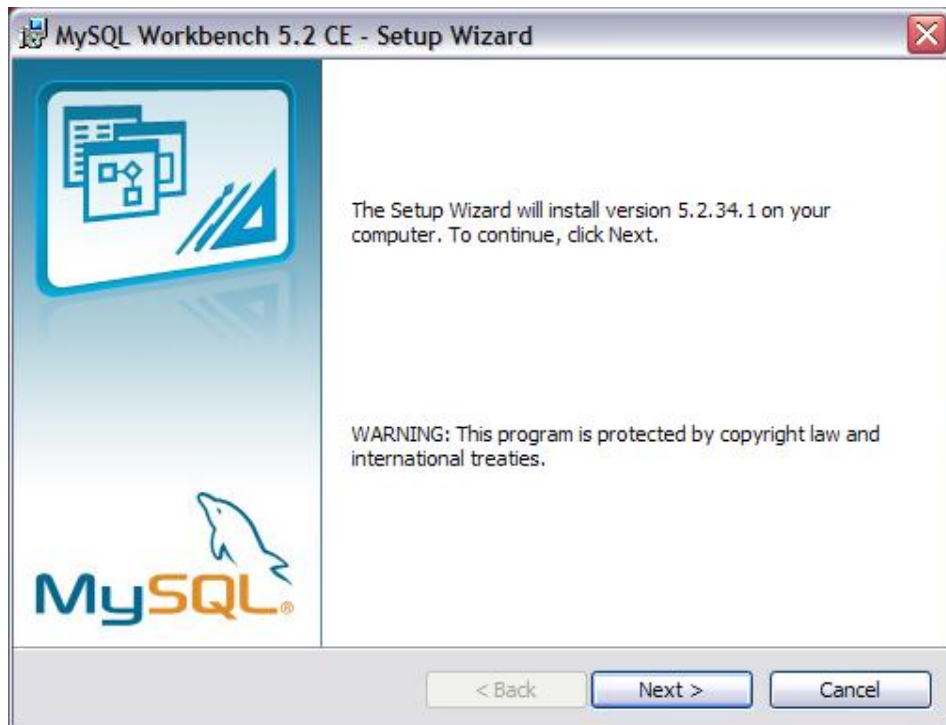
MySQL Workbench 5.2 CE - Setup Wizard

The Setup Wizard will install version 5.2.34.1 on your computer. To continue, click Next.

WARNING: This program is protected by copyright law and international treaties.

MySQL®

< Back
Next >
Cancel